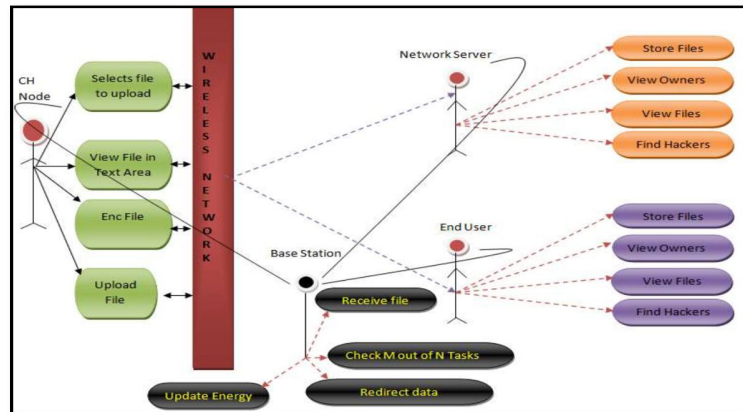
CH Node

Selects file to upload

View File in Text Area

Enc File

Upload File

W I R E L E S S N E T W O R K

Network Server

Store Files

View Owners

View Files

Find Hackers

End User

Store Files

View Owners

View Files

Find Hackers

Base Station

Receive file

Check M out of N Tasks

Redirect data

Update Energy